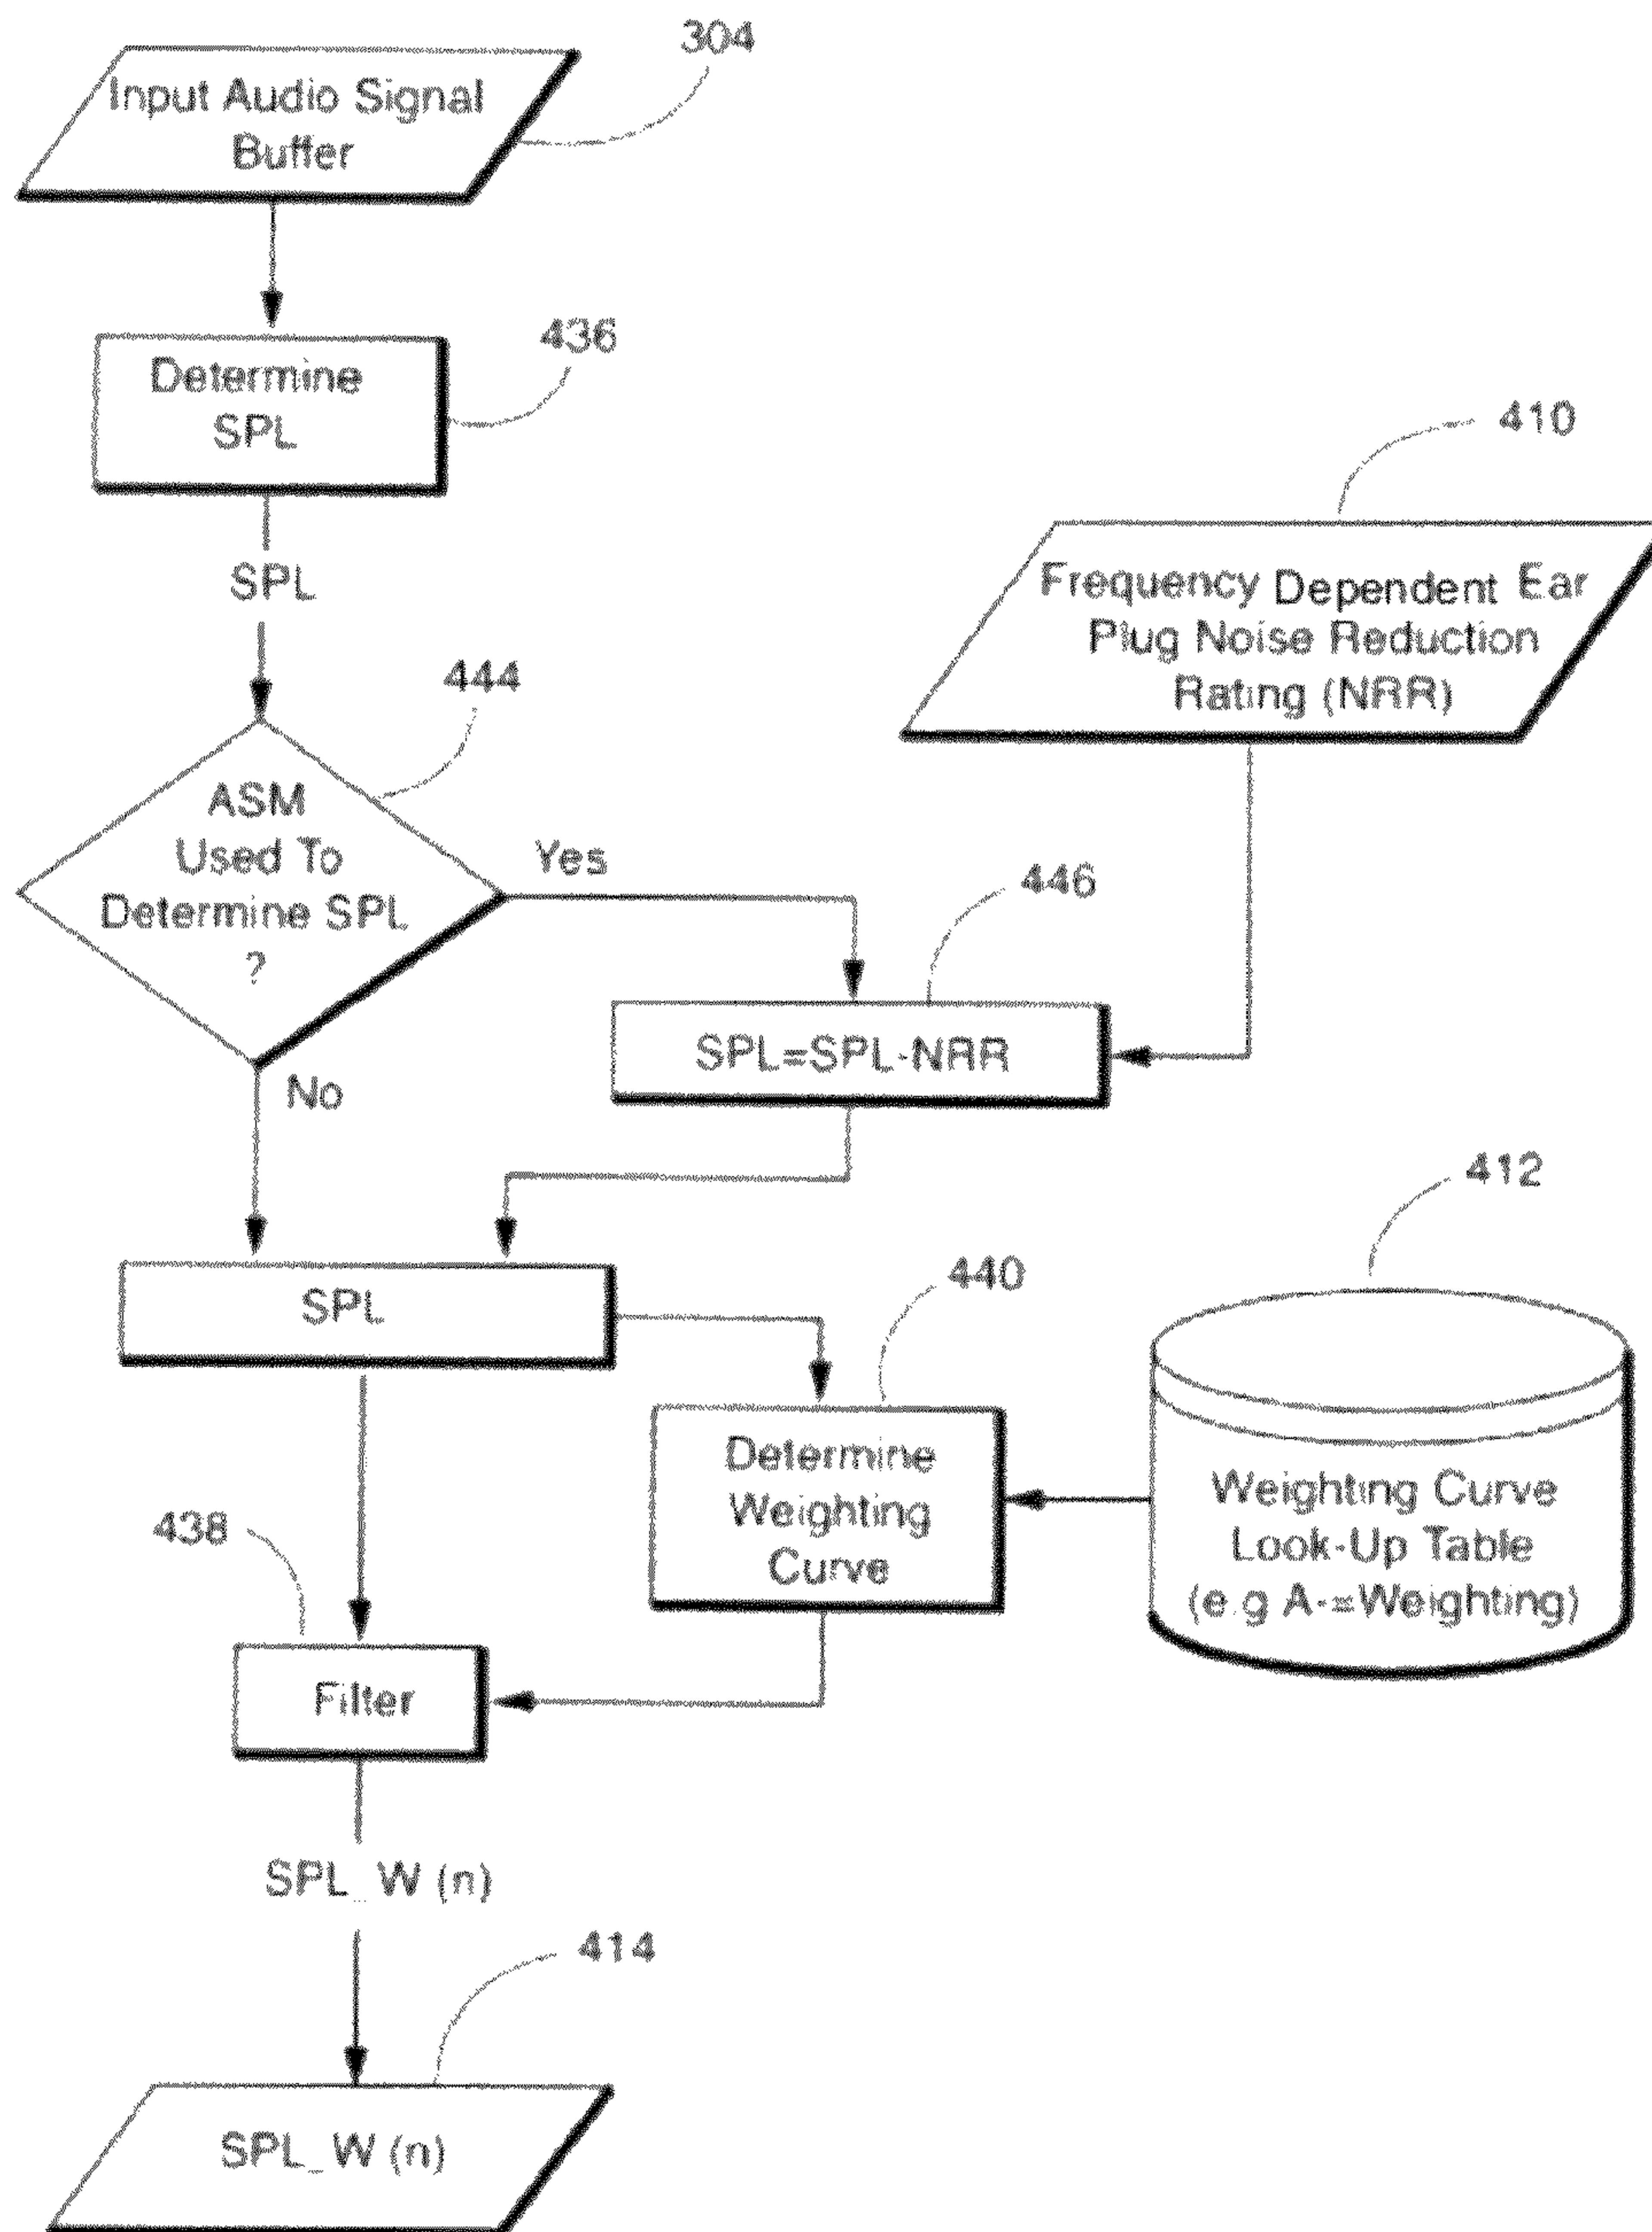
304
Input Audio Signal Buffer

436
Determine SPL

SPL

410
Frequency Dependent Ear Plug Noise Reduction Rating (NRR)

444
ASM Used To Determine SPL ?

Yes

446
SPL=SPL-NRR

No

412

SPL

440

Determine Weighting Curve

Weighting Curve Look-Up Table (e.g A-=Weighting)

438

Filter

SPL_W (n)

414

SPL_W (n)